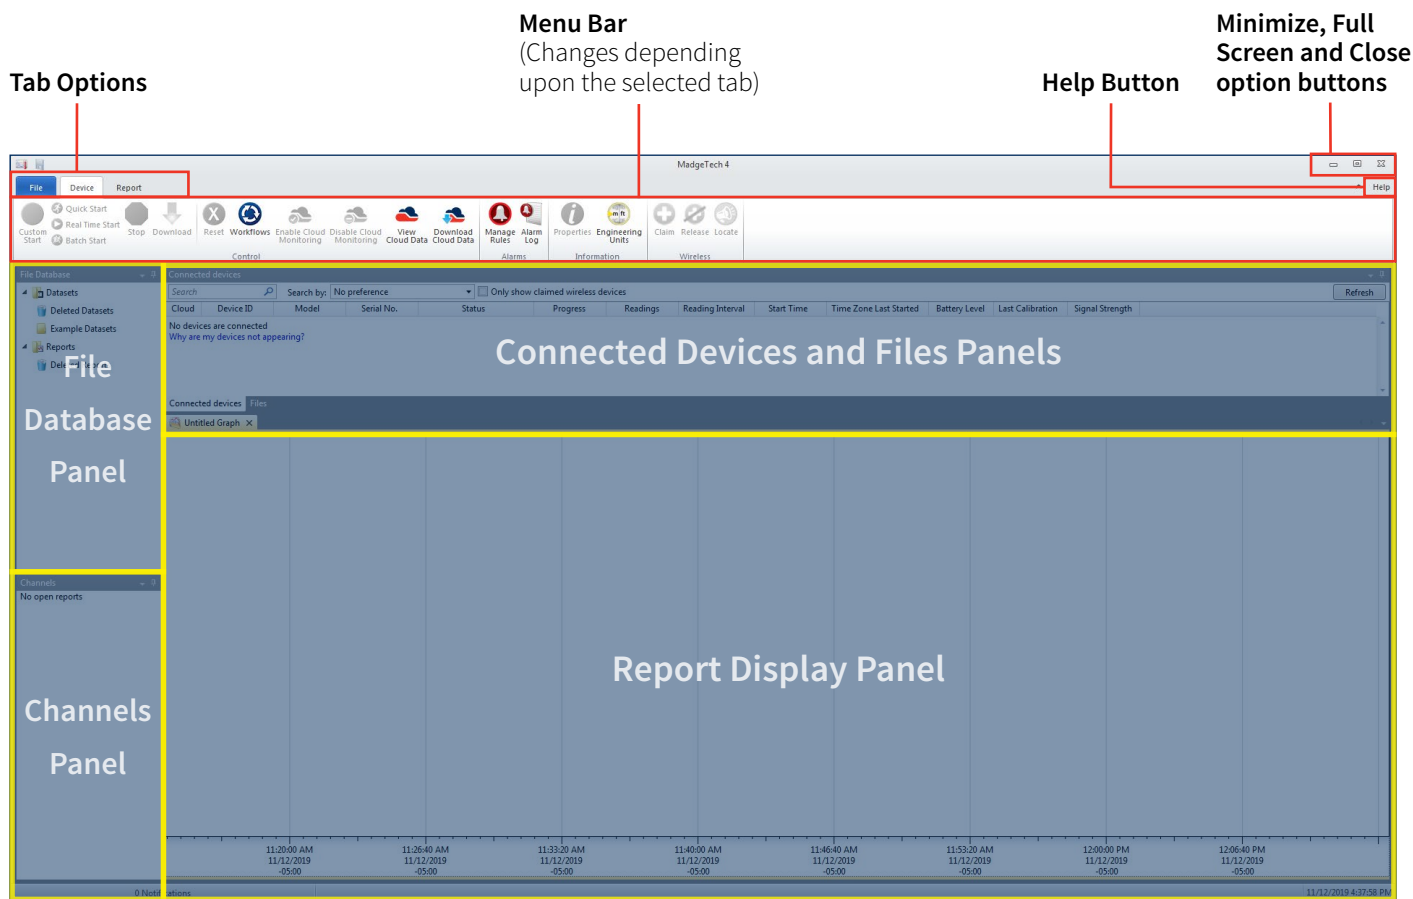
Tab Options

Menu Bar
(Changes depending upon the selected tab)

Help Button

Minimize, Full Screen and Close option buttons

MadgeTech 4

File Device Report

Help

Custom Start
Quick Start
Real Time Start
Batch Start
Stop
Download
Reset
Workflows
Enable Cloud Monitoring
Disable Cloud Monitoring
View Cloud Data
Download Cloud Data
Control
Manage Rules
Alarm Log
Alarms
Properties
Engineering Units
Information
Claim
Release
Locate
Wireless

File Database
Datasets
Deleted Datasets
Example Datasets
Reports
Deleted Reports

File Database Panel

Connected devices
Search
Search by: No preference
Only show claimed wireless devices
Refresh

| Cloud | Device ID | Model | Serial No. | Status | Progress | Readings | Reading Interval | Start Time | Time Zone Last Started | Battery Level | Last Calibration | Signal Strength |
|---|---|---|---|---|---|---|---|---|---|---|---|---|

No devices are connected
Why are my devices not appearing?

Connected Devices and Files Panels

Connected devices Files

Untitled Graph

Channels
No open reports

Channels Panel

Report Display Panel

11:20:00 AM 11/12/2019 -05:00
11:26:40 AM 11/12/2019 -05:00
11:33:20 AM 11/12/2019 -05:00
11:40:00 AM 11/12/2019 -05:00
11:46:40 AM 11/12/2019 -05:00
11:53:20 AM 11/12/2019 -05:00
12:00:00 PM 11/12/2019 -05:00
12:06:40 PM 11/12/2019 -05:00

0 Notifications
11/12/2019 4:37:58 PM